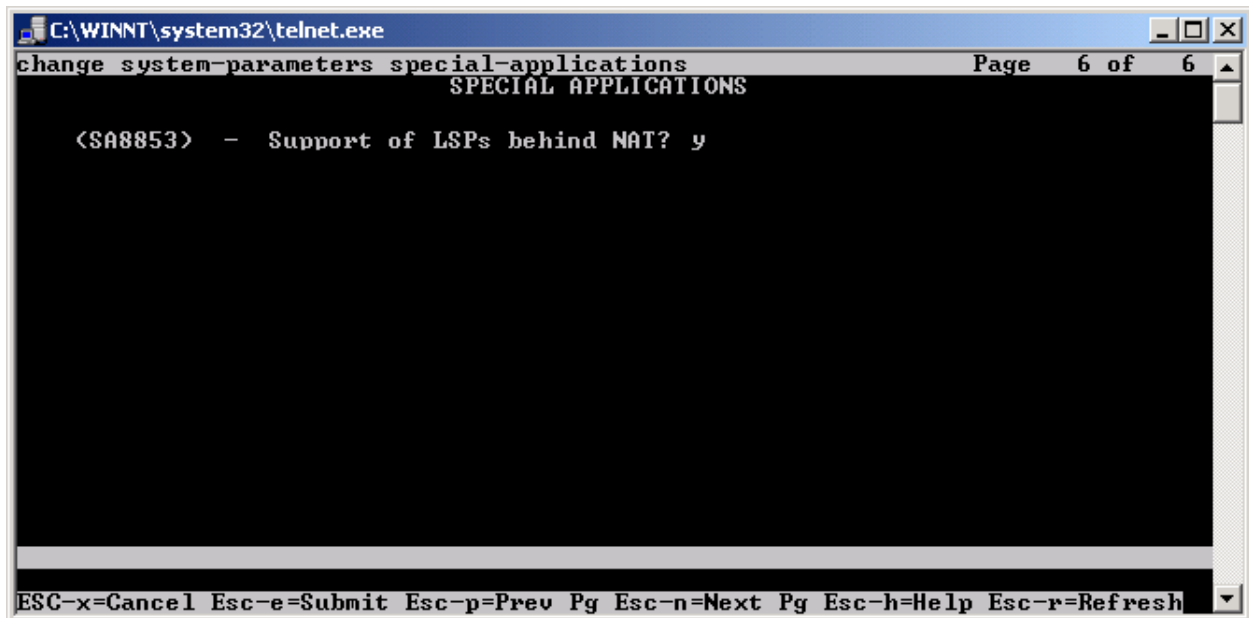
C:\WINNT\system32\telnet.exe

change system-parameters special-applications Page 6 of 6
SPECIAL APPLICATIONS

(SA8853) - Support of LSPs behind NAT? y

ESC-x=Cancel Esc-e=Submit Esc-p=Prev Pg Esc-n=Next Pg Esc-h=Help Esc-r=Refresh